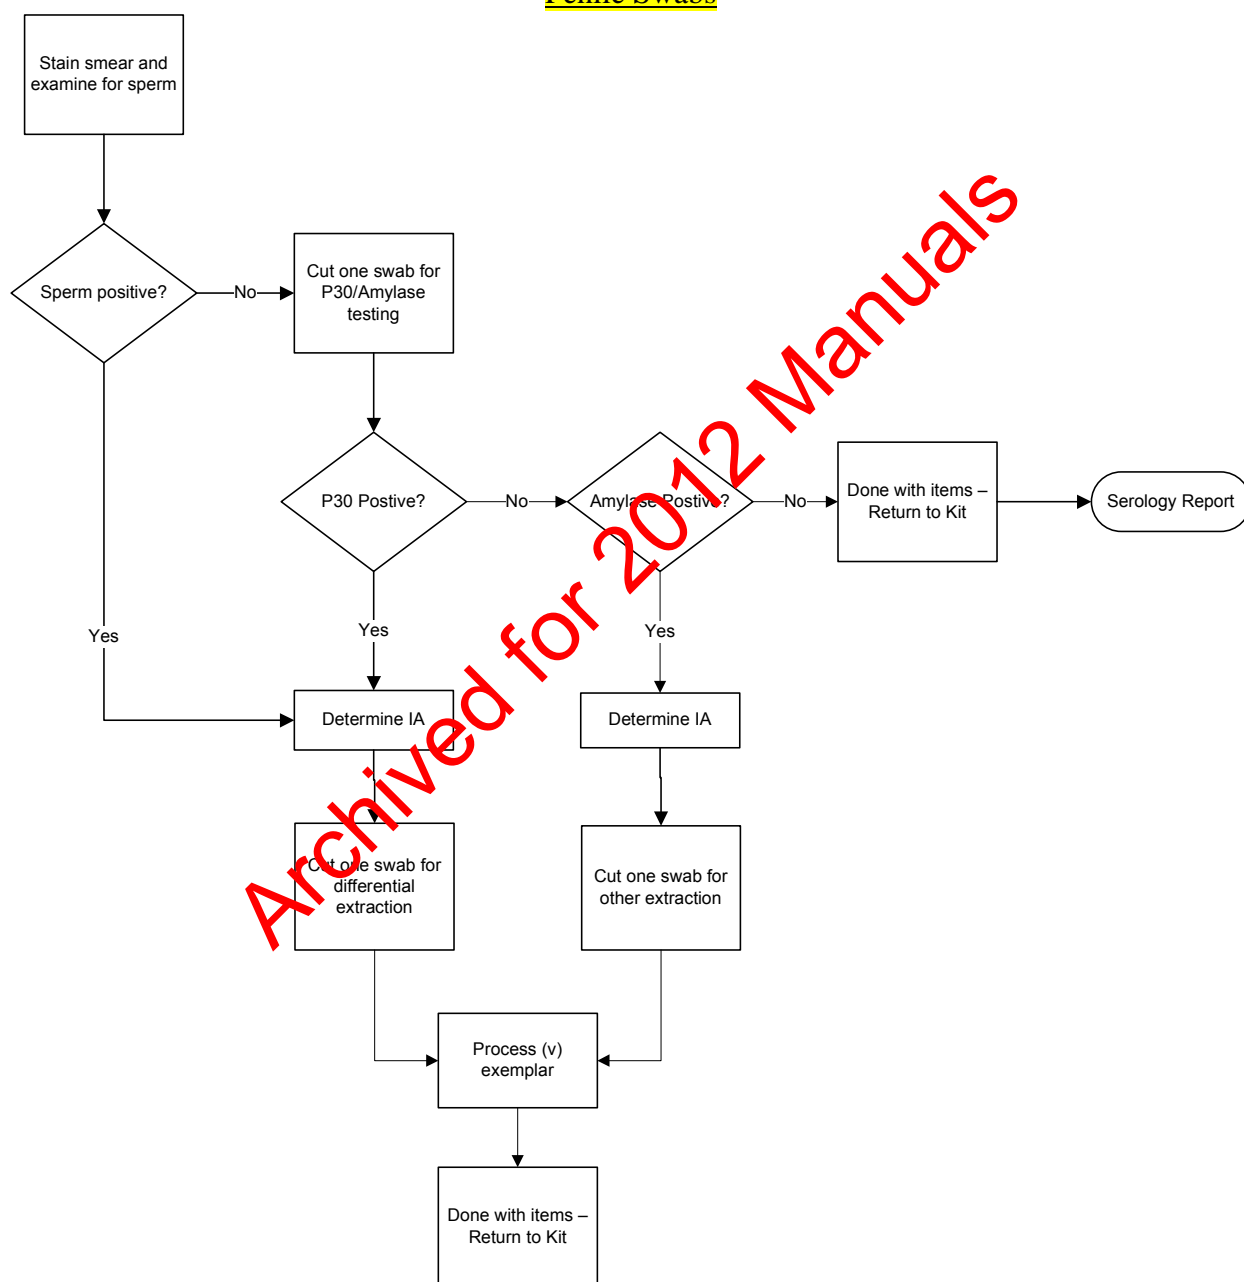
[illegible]

Stain smear and examine for sperm

Sperm positive?

No

Cut one swab for P30/Amylase testing

P30 Postive?

No

Amylase Postive?

No

Done with items – Return to Kit

Serology Report

Yes

Yes

Yes

Determine IA

Determine IA

Cut one swab for differential extraction

Cut one swab for other extraction

Process (v) exemplar

Done with items – Return to Kit

Archived for 2012 Manuals